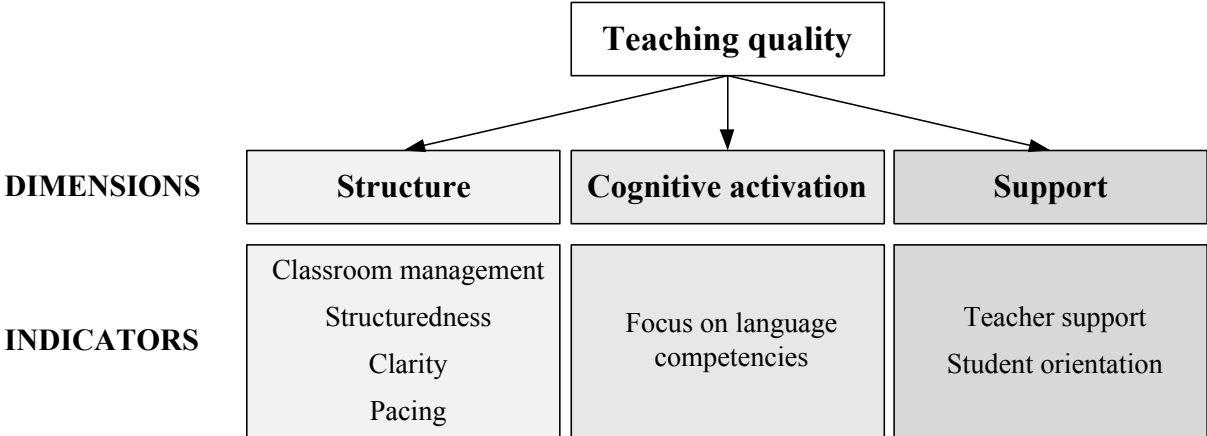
Teaching quality

DIMENSIONS

| Structure | Cognitive activation | Support |
|---|---|---|
| Classroom management<br>Structuredness<br>Clarity<br>Pacing | Focus on language competencies | Teacher support<br>Student orientation |

INDICATORS